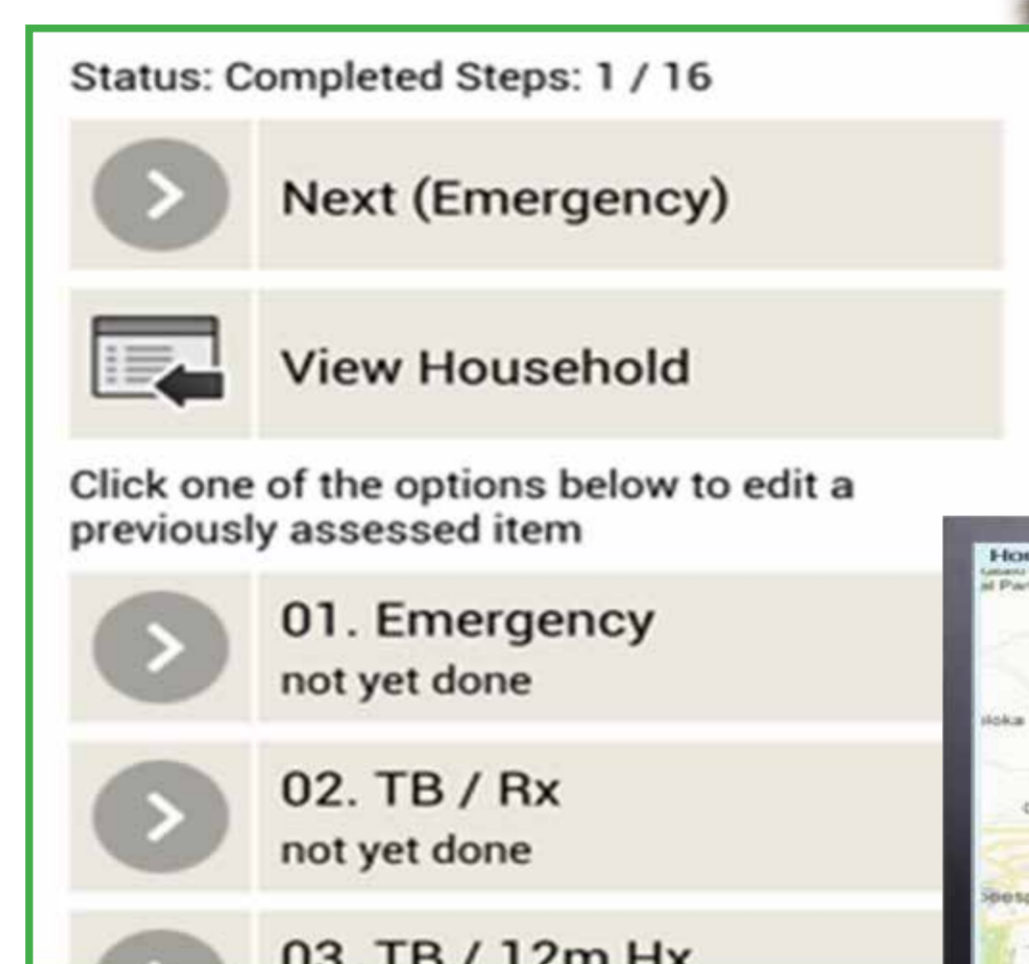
Status: Completed Steps: 1 / 16

Next (Emergency)

View Household

Click one of the options below to edit a previously assessed item

01. Emergency
not yet done

02. TB / Rx
not yet done

03. TB / 12m Hx